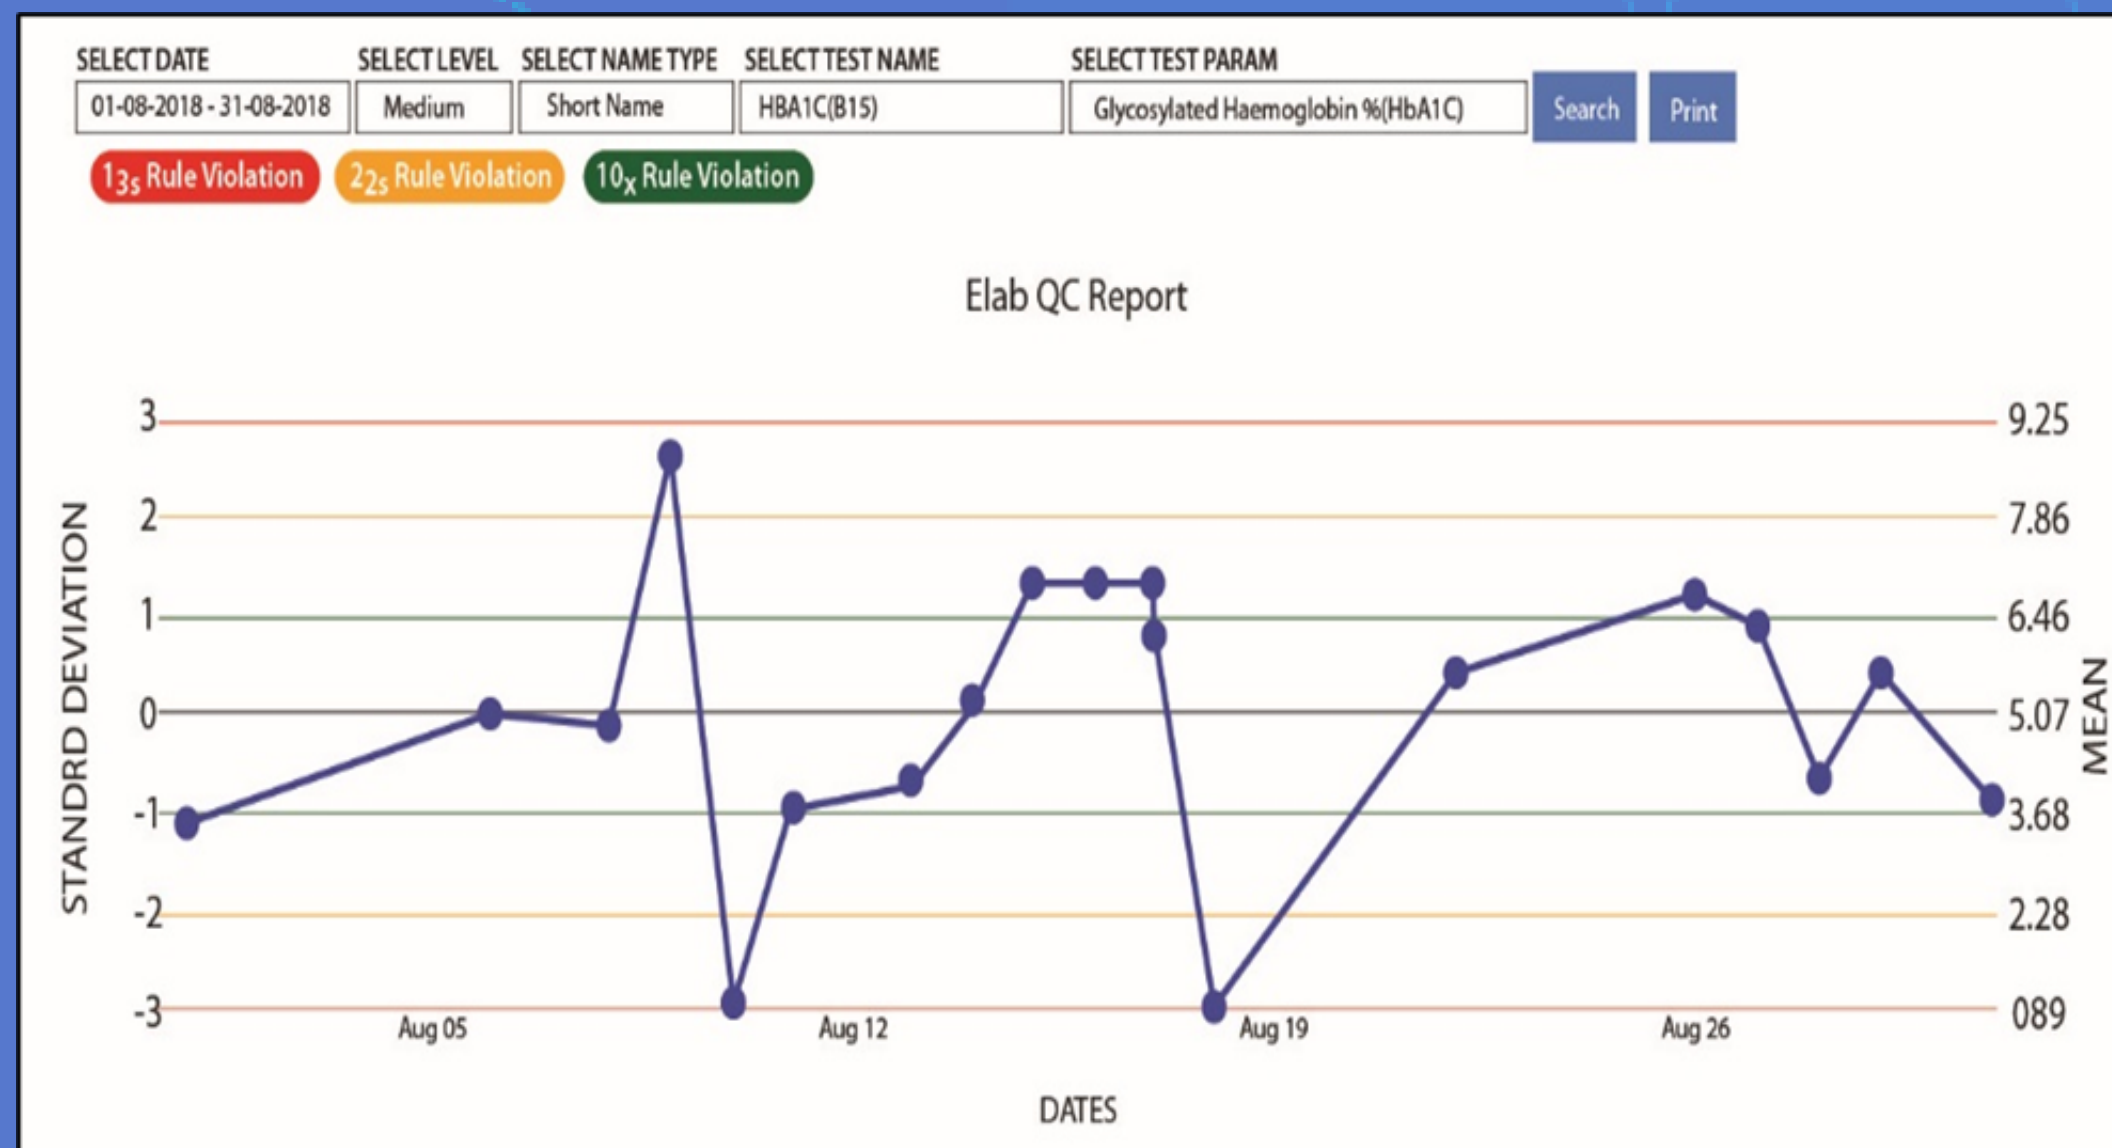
SELECT DATE
01-08-2018 - 31-08-2018

SELECT LEVEL
Medium

SELECT NAME TYPE
Short Name

SELECT TEST NAME
HBA1C(B15)

SELECT TEST PARAM
Glycosylated Haemoglobin %(HbA1C)

Search

Print

$1_{3s}$ Rule Violation

$2_{2s}$ Rule Violation

$10_{x}$ Rule Violation

Elab QC Report

STANDRD DEVIATION

3
2
1
0
-1
-2
-3

MEAN

9.25
7.86
6.46
5.07
3.68
2.28
089

Aug 05
Aug 12
Aug 19
Aug 26

DATES